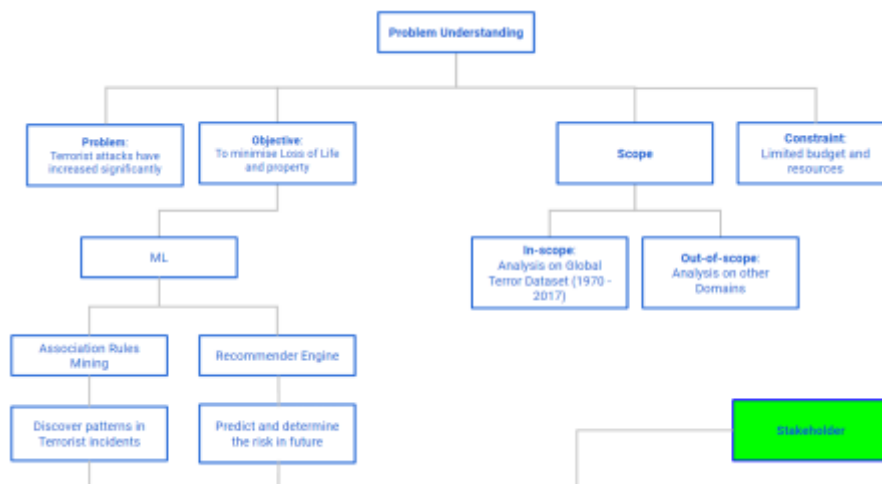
Problem Understanding

Problem:
Terrorist attacks have increased significantly

Objective:
To minimise Loss of Life and property

Scope

Constraint:
Limited budget and resources

ML

In-scope:
Analysis on Global Terror Dataset (1970 - 2017)

Out-of-scope:
Analysis on other Domains

Association Rules Mining

Recommender Engine

Discover patterns in Terrorist incidents

Predict and determine the risk in future

Stakeholder